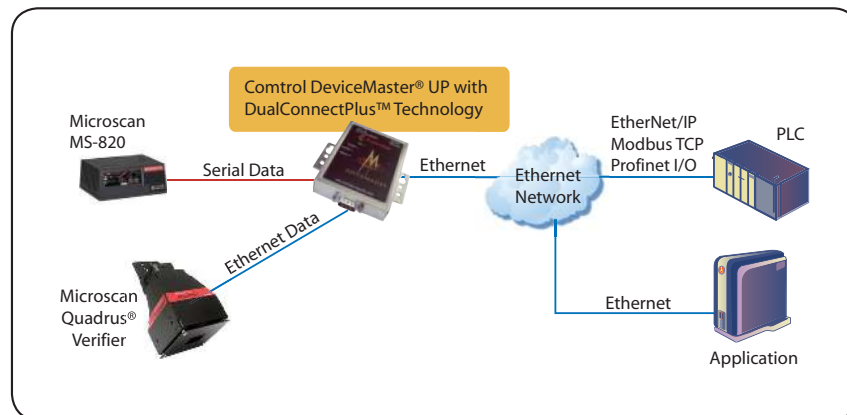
Comtrol DeviceMaster® UP with DualConnectPlus™ Technology

Microscan MS-820

Serial Data

Ethernet

Ethernet Network

EtherNet/IP
Modbus TCP
Profinet I/O

PLC

Ethernet Data

Microscan Quadrus® Verifier

Ethernet

Application